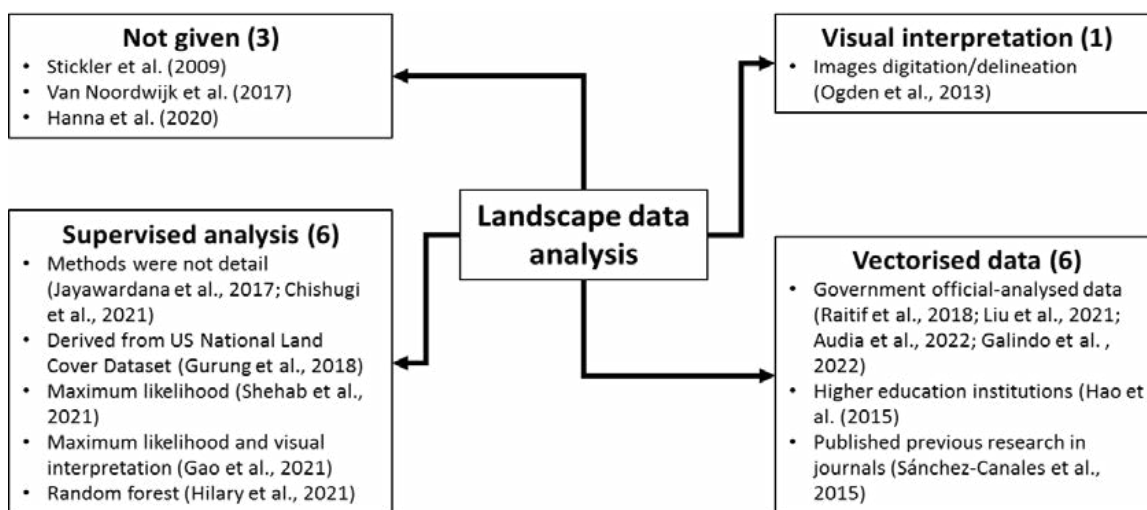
**Not given (3)**
- Stickler et al. (2009)
- Van Noordwijk et al. (2017)
- Hanna et al. (2020)

**Visual interpretation (1)**
- Images digitation/delineation (Ogden et al., 2013)

**Landscape data analysis**

**Supervised analysis (6)**
- Methods were not detail (Jayawardana et al., 2017; Chishugi et al., 2021)
- Derived from US National Land Cover Dataset (Gurung et al., 2018)
- Maximum likelihood (Shehab et al., 2021)
- Maximum likelihood and visual interpretation (Gao et al., 2021)
- Random forest (Hilary et al., 2021)

**Vectorised data (6)**
- Government official-analysed data (Raitif et al., 2018; Liu et al., 2021; Audia et al., 2022; Galindo et al. , 2022)
- Higher education institutions (Hao et al. (2015)
- Published previous research in journals (Sánchez-Canales et al., 2015)